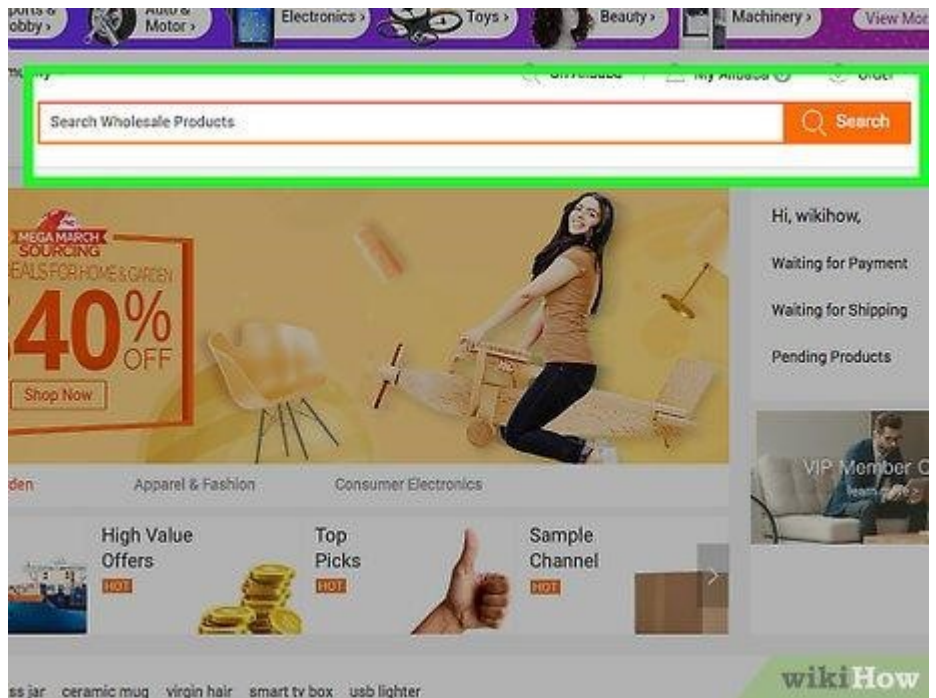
orts & obby ›

Auto & Motor ›

Electronics ›

Toys ›

Beauty ›

Machinery ›

View Mor

Search Wholesale Products

Search

MEGA MARCH SOURCING

EALS FOR HOME & GARDEN

40% OFF

Shop Now

Hi, wikihow,

Waiting for Payment

Waiting for Shipping

Pending Products

VIP Member C

den

Apparel & Fashion

Consumer Electronics

High Value Offers

HOT

Top Picks

HOT

Sample Channel

HOT

ss jar ceramic mug virgin hair smart tv box usb lighter

wikiHow